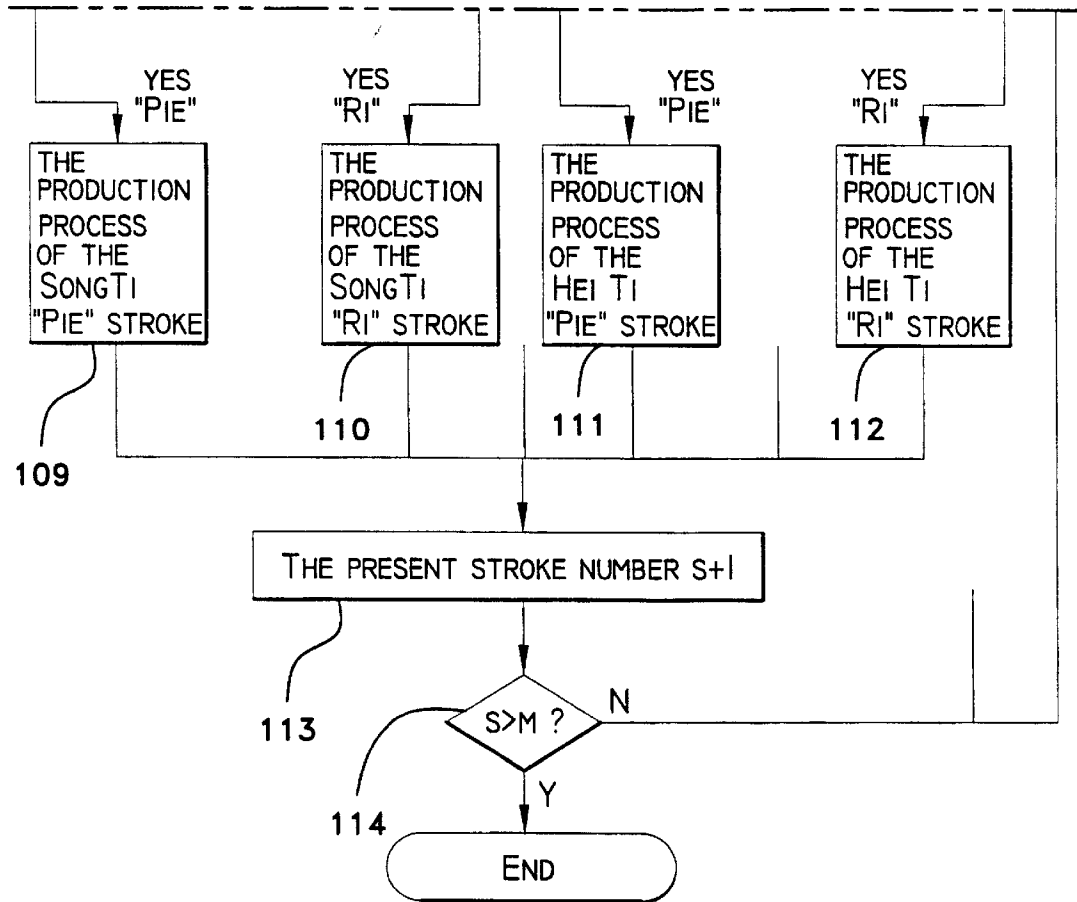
YES "PIE"

THE PRODUCTION PROCESS OF THE SONGTI "PIE" STROKE

109

YES "RI"

THE PRODUCTION PROCESS OF THE SONGTI "RI" STROKE

110

YES "PIE"

THE PRODUCTION PROCESS OF THE HEI TI "PIE" STROKE

111

YES "RI"

THE PRODUCTION PROCESS OF THE HEI TI "RI" STROKE

112

THE PRESENT STROKE NUMBER S+1

113

S>M ?

N

Y

114

END